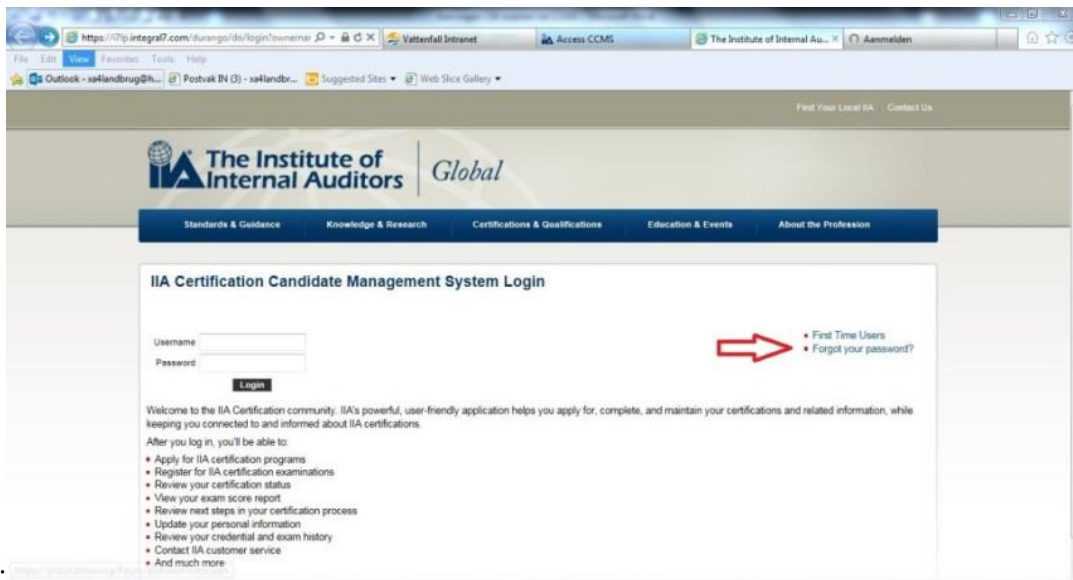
https://i7lp.integral7.com/durango/do/login?ownerna | Vattenfall Intranet | Access CCMS | The Institute of Internal Au... × | Aanmelden

File Edit View Favorites Tools Help

Outlook - xa4landbrug@h... | Postvak IN (3) - xa4landbr... | Suggested Sites ▾ | Web Slice Gallery ▾

Find Your Local IIA | Contact Us

The Institute of Internal Auditors | Global

Standards & Guidance | Knowledge & Research | Certifications & Qualifications | Education & Events | About the Profession

IIA Certification Candidate Management System Login

Username
Password
Login

• First Time Users
• Forgot your password?

Welcome to the IIA Certification community. IIA's powerful, user-friendly application helps you apply for, complete, and maintain your certifications and related information, while keeping you connected to and informed about IIA certifications.

After you log in, you'll be able to:

• Apply for IIA certification programs
• Register for IIA certification examinations
• Review your certification status
• View your exam score report
• Review next steps in your certification process
• Update your personal information
• Review your credential and exam history
• Contact IIA customer service
• And much more

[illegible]